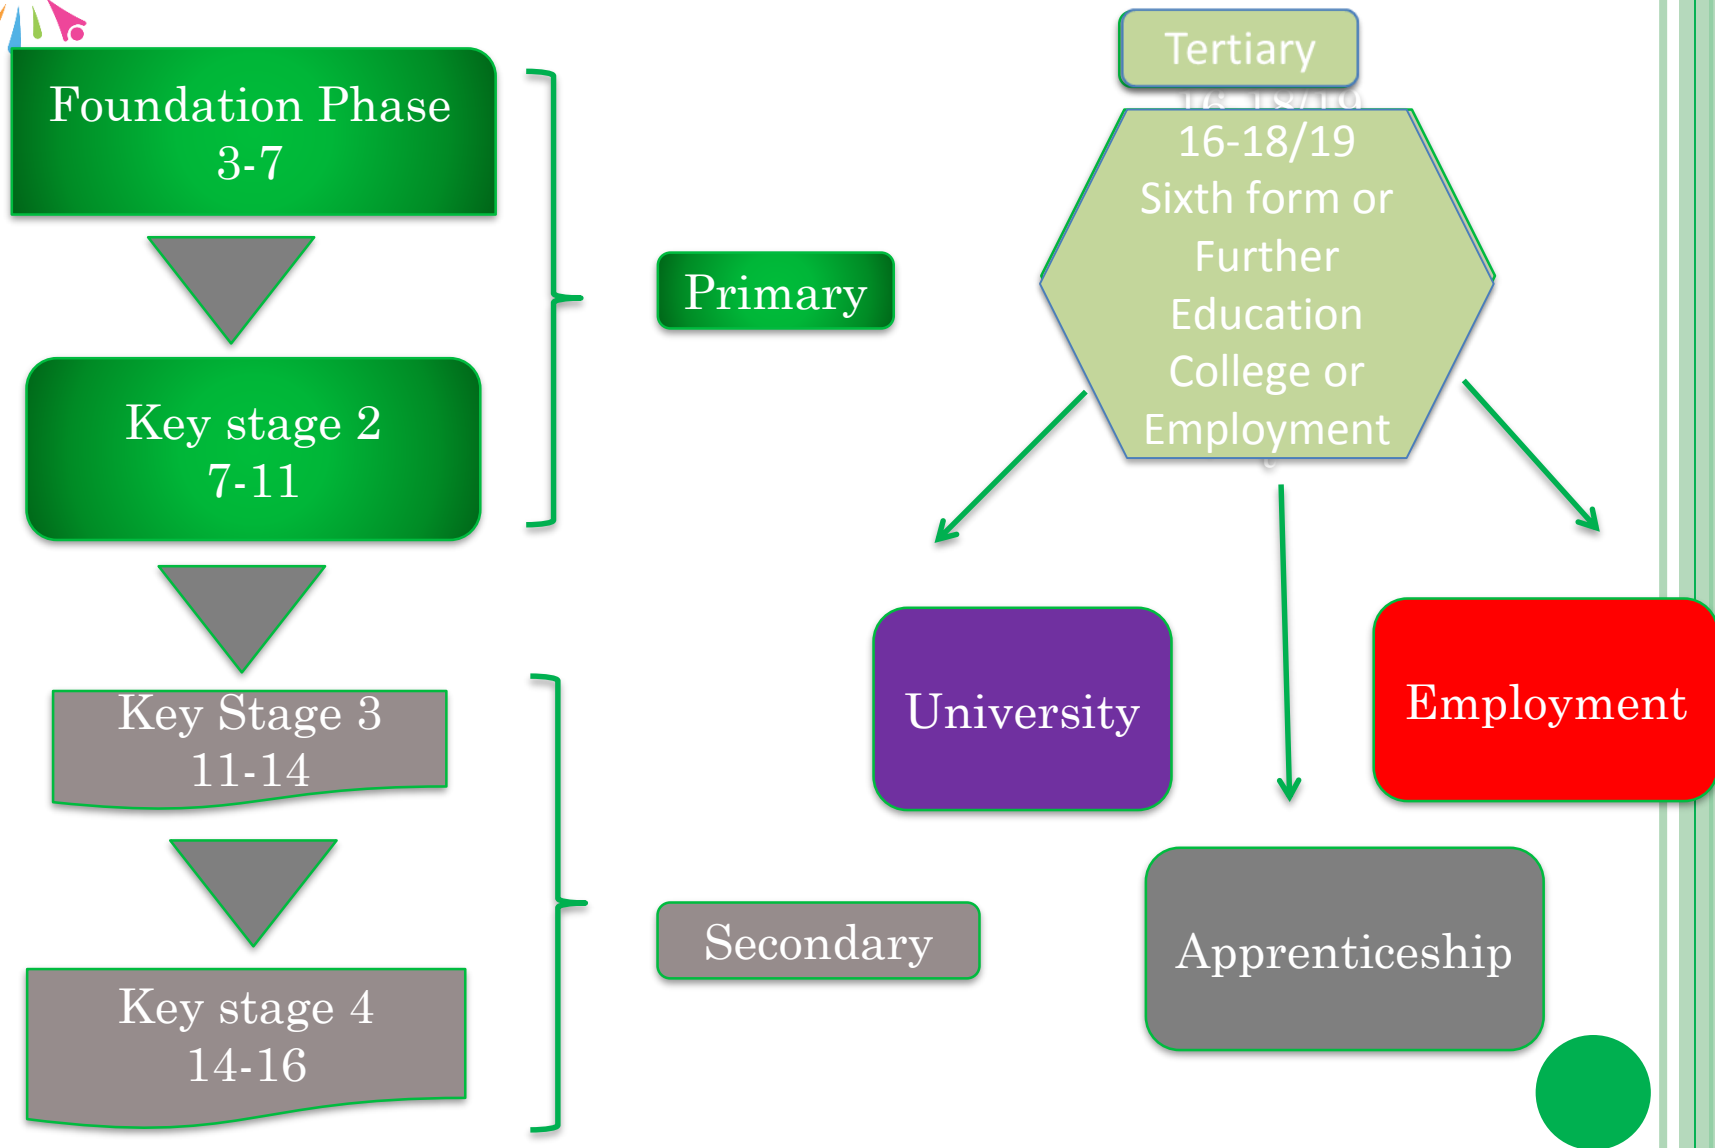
Foundation Phase
3-7

Key stage 2
7-11

Primary

Key Stage 3
11-14

Key stage 4
14-16

Secondary

Tertiary

16-18/19
Sixth form or Further Education College or Employment

University

Employment

Apprenticeship